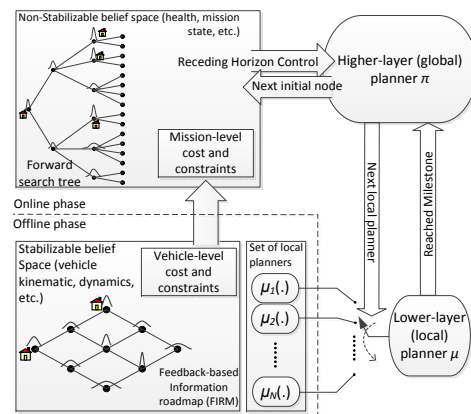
Non-Stabilizable belief space (health, mission state, etc.)

Receding Horizon Control

Next initial node

Higher-layer (global) planner $\pi$

Forward search tree

Mission-level cost and constraints

Next local planner

Reached Milestone

Online phase

Offline phase

Stabilizable belief Space (vehicle kinematic, dynamics, etc.)

Vehicle-level cost and constraints

Set of local planners

$\mu_1(.)$

$\mu_2(.)$

$\mu_N(.)$

Lower-layer (local) planner $\mu$

Feedback-based Information roadmap (FIRM)